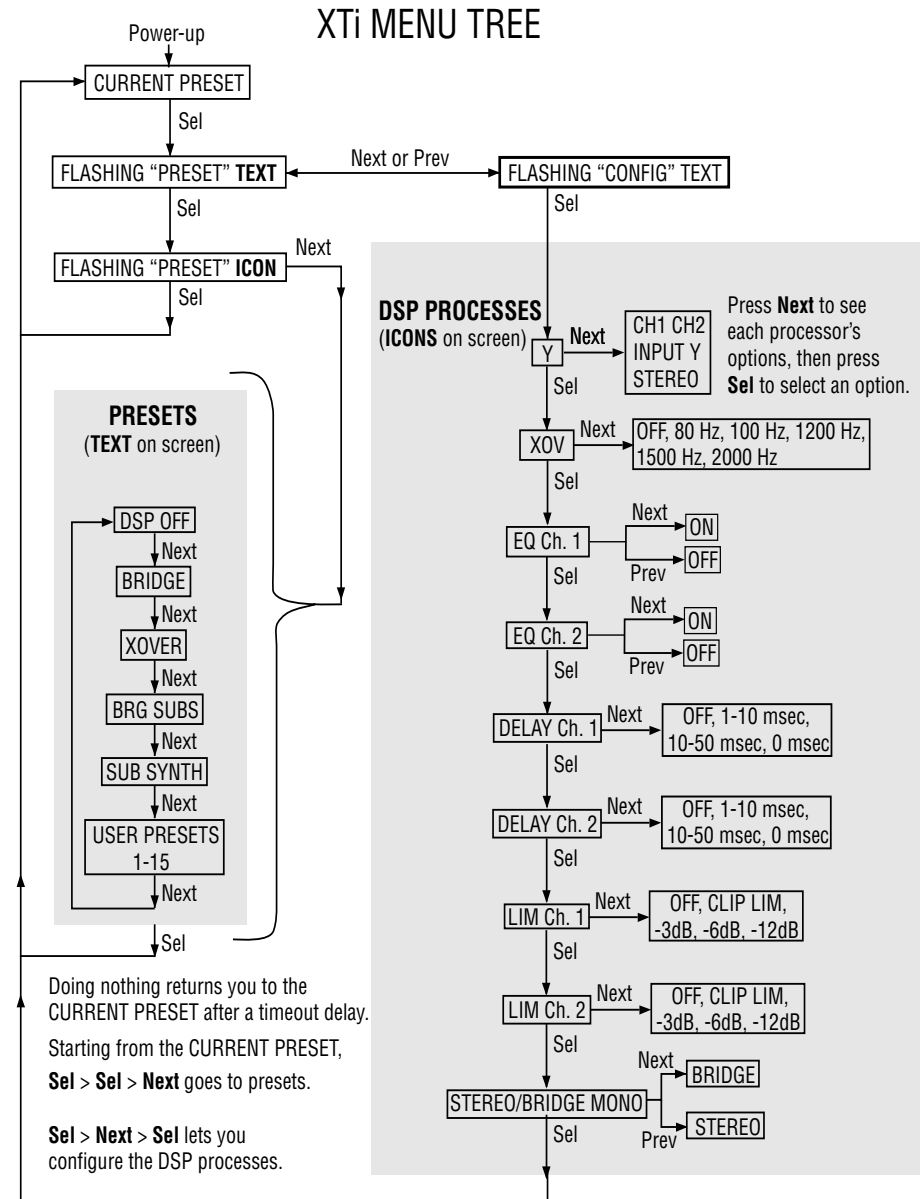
XTi MENU TREE

Power-up

CURRENT PRESET

Sel

FLASHING "PRESET" **TEXT**

Next or Prev

FLASHING "CONFIG" TEXT

Sel

Sel

FLASHING "PRESET" **ICON**

Next

Sel

**DSP PROCESSES** (**ICONS** on screen)

Y

Next

CH1 CH2 INPUT Y STEREO

Press **Next** to see each processor's options, then press **Sel** to select an option.

Sel

XOV

Next

OFF, 80 Hz, 100 Hz, 1200 Hz, 1500 Hz, 2000 Hz

Sel

**PRESETS** (**TEXT** on screen)

DSP OFF

Next

BRIDGE

Next

XOVER

Next

BRG SUBS

Next

SUB SYNTH

Next

USER PRESETS 1-15

Next

Sel

EQ Ch. 1

Next

ON

Prev

OFF

Sel

EQ Ch. 2

Next

ON

Prev

OFF

Sel

DELAY Ch. 1

Next

OFF, 1-10 msec, 10-50 msec, 0 msec

Sel

DELAY Ch. 2

Next

OFF, 1-10 msec, 10-50 msec, 0 msec

Sel

LIM Ch. 1

Next

OFF, CLIP LIM, -3dB, -6dB, -12dB

Sel

LIM Ch. 2

Next

OFF, CLIP LIM, -3dB, -6dB, -12dB

Sel

STEREO/BRIDGE MONO

Next

BRIDGE

Prev

STEREO

Sel

Doing nothing returns you to the CURRENT PRESET after a timeout delay.

Starting from the CURRENT PRESET,

**Sel** > **Sel** > **Next** goes to presets.

**Sel** > **Next** > **Sel** lets you configure the DSP processes.